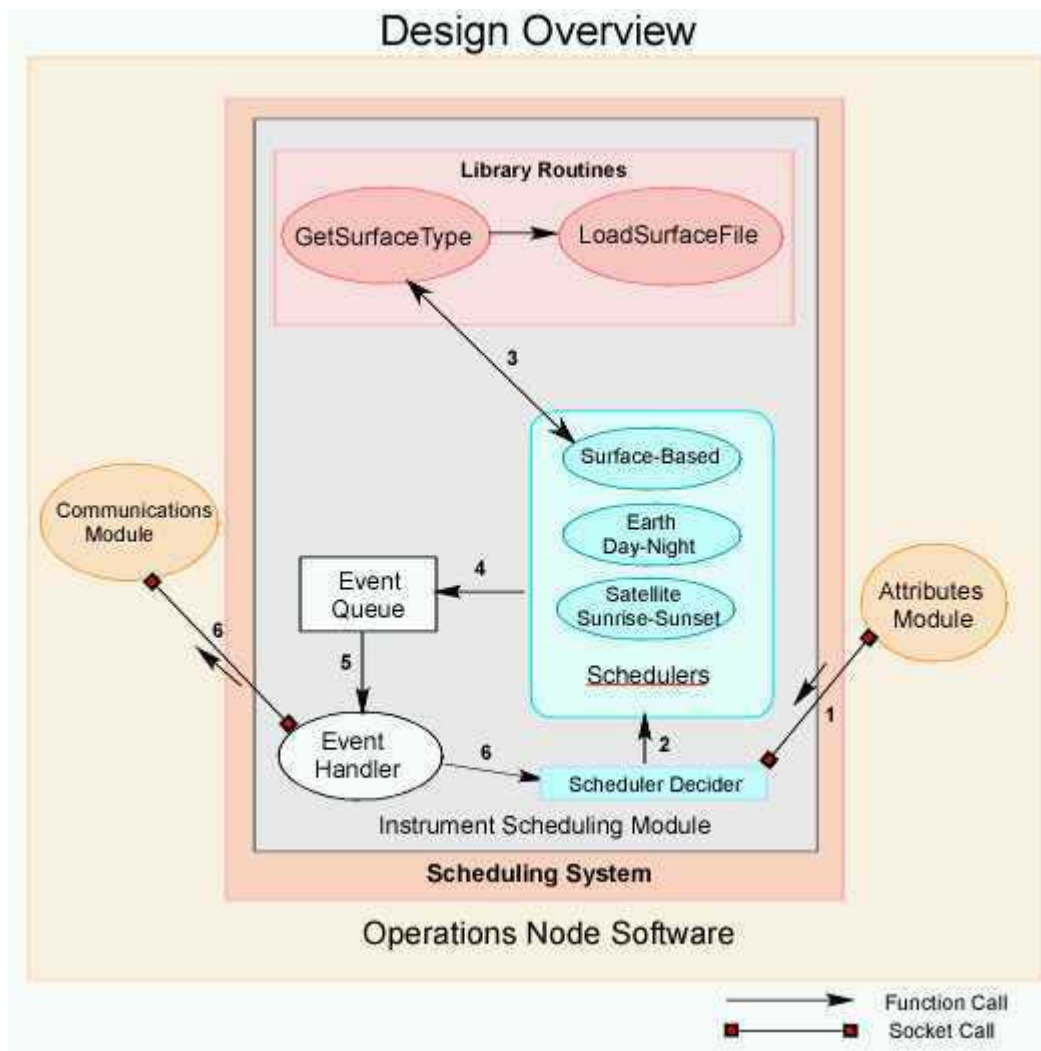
Design Overview

Library Routines

GetSurfaceType

LoadSurfaceFile

3

Surface-Based

Earth Day-Night

Satellite Sunrise-Sunset

Schedulers

Communications Module

Event Queue

4

6

5

Event Handler

6

Scheduler Decider

2

1

Attributes Module

Instrument Scheduling Module

Scheduling System

Operations Node Software

Function Call

Socket Call